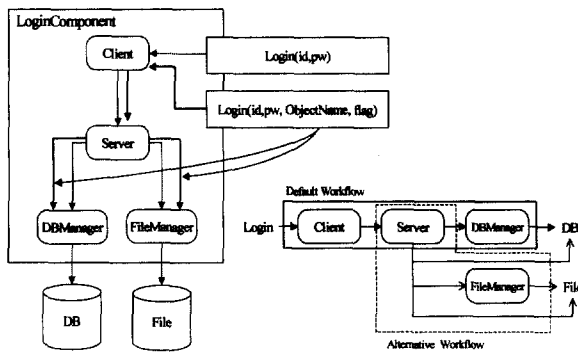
LoginComponent

Client

Login(id,pw)

Login(id,pw, ObjectName, flag)

Server

DBManager

FileManager

DB

File

Default Workflow

Login

Client

Server

DBManager

DB

FileManager

File

Alternative Workflow